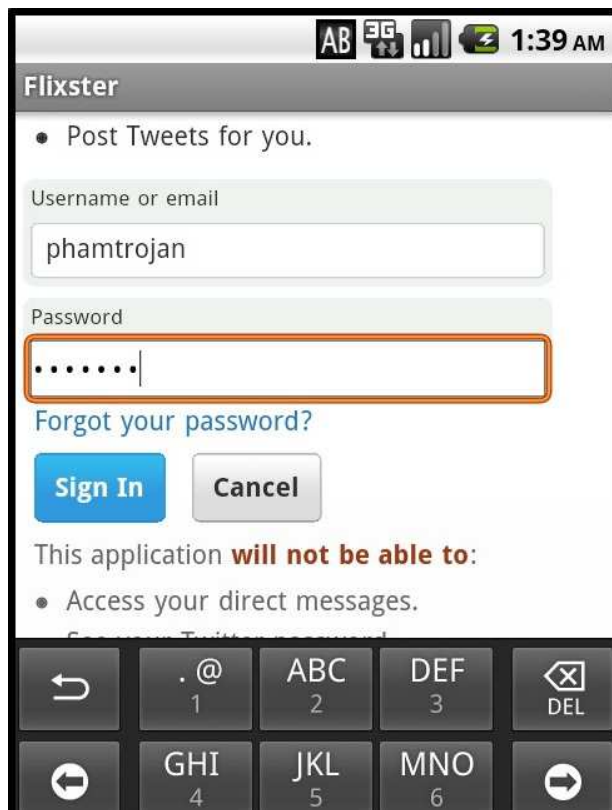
AB 3G 1:39 AM

Flixster

• Post Tweets for you.

Username or email

phamtrojan

Password

•••••••

Forgot your password?

Sign In Cancel

This application **will not be able to**:

• Access your direct messages.

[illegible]

. @ 1

ABC 2

DEF 3

DEL

GHI 4

JKL 5

MNO 6